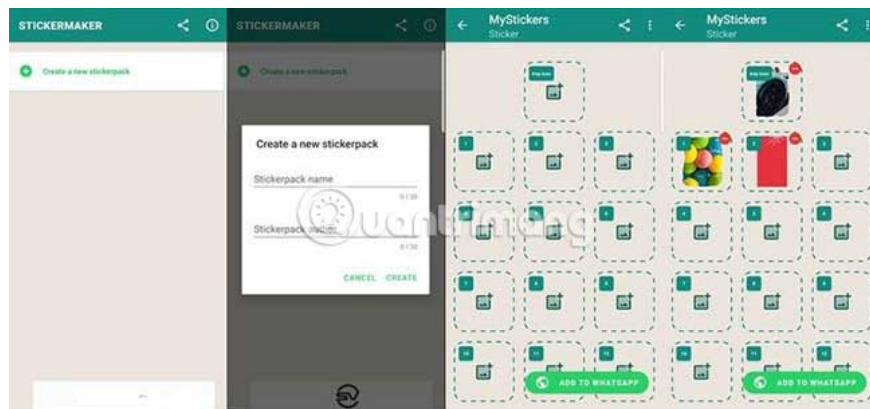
STICKERMAKER

Create a new stickerpack

STICKERMAKER

Create a new stickerpack

Create a new stickerpack

Stickerpack name

0/30

Stickerpack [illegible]

0/30

CANCEL CREATE

MyStickers
Sticker

Tray Icon

1 2 3
4 5 6
7 8 9
10 11 12

ADD TO WHATSAPP

MyStickers
Sticker

1 2 3
4 5 6
7 8 9
10 11 12

ADD TO WHATSAPP